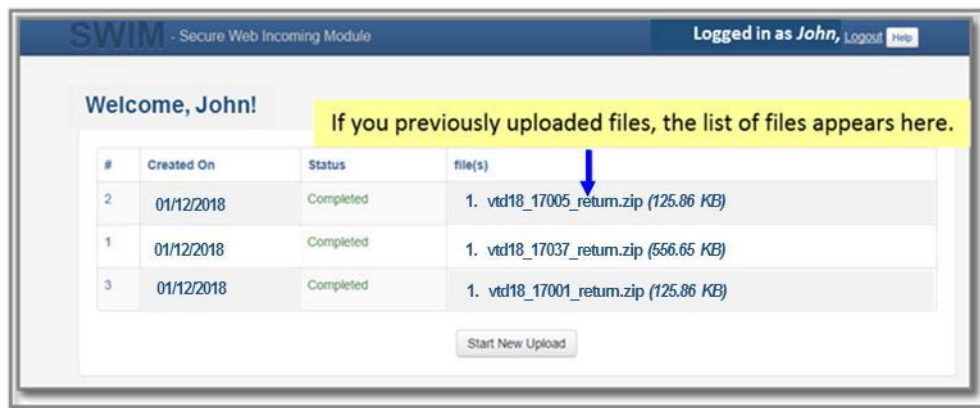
SWIM - Secure Web Incoming Module

Logged in as *John*, Logout Help

Welcome, John!

If you previously uploaded files, the list of files appears here.

| # | Created On | Status | file(s) |
|---|---|---|---|
| 2 | 01/12/2018 | Completed | 1. vtd18_17005_return.zip *(125.86 KB)* |
| 1 | 01/12/2018 | Completed | 1. vtd18_17037_return.zip *(556.65 KB)* |
| 3 | 01/12/2018 | Completed | 1. vtd18_17001_return.zip *(125.86 KB)* |

Start New Upload